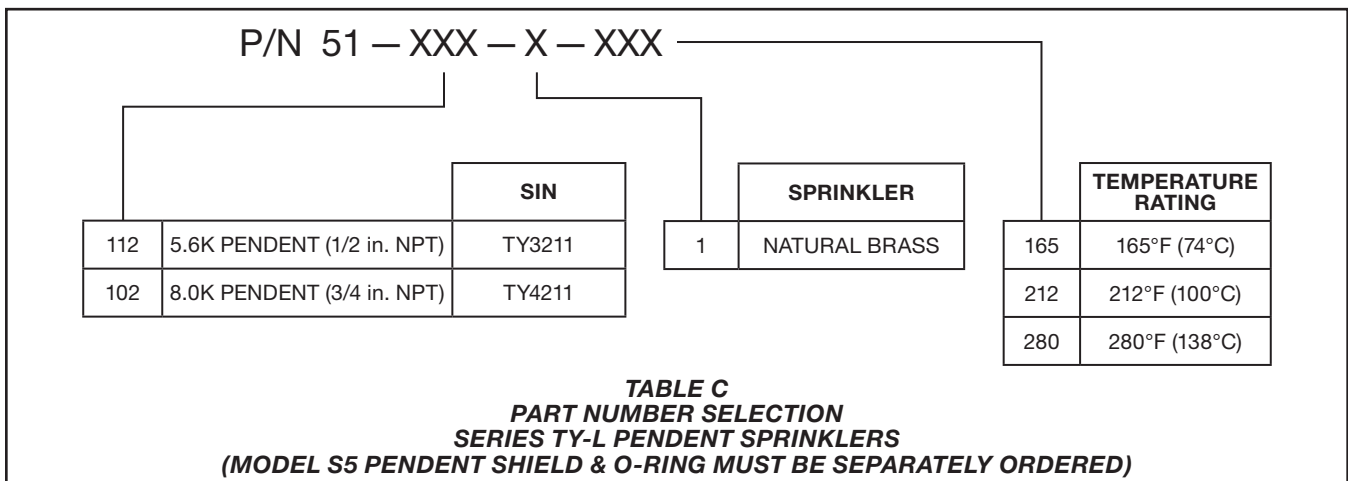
P/N 51 — XXX — X — XXX

| | | SIN |
|---|---|---|
| 112 | 5.6K PENDENT (1/2 in. NPT) | TY3211 |
| 102 | 8.0K PENDENT (3/4 in. NPT) | TY4211 |

| | SPRINKLER |
|---|---|
| 1 | NATURAL BRASS |

| | TEMPERATURE RATING |
|---|---|
| 165 | 165°F (74°C) |
| 212 | 212°F (100°C) |
| 280 | 280°F (138°C) |

TABLE C
PART NUMBER SELECTION
SERIES TY-L PENDENT SPRINKLERS
(MODEL S5 PENDENT SHIELD & O-RING MUST BE SEPARATELY ORDERED)